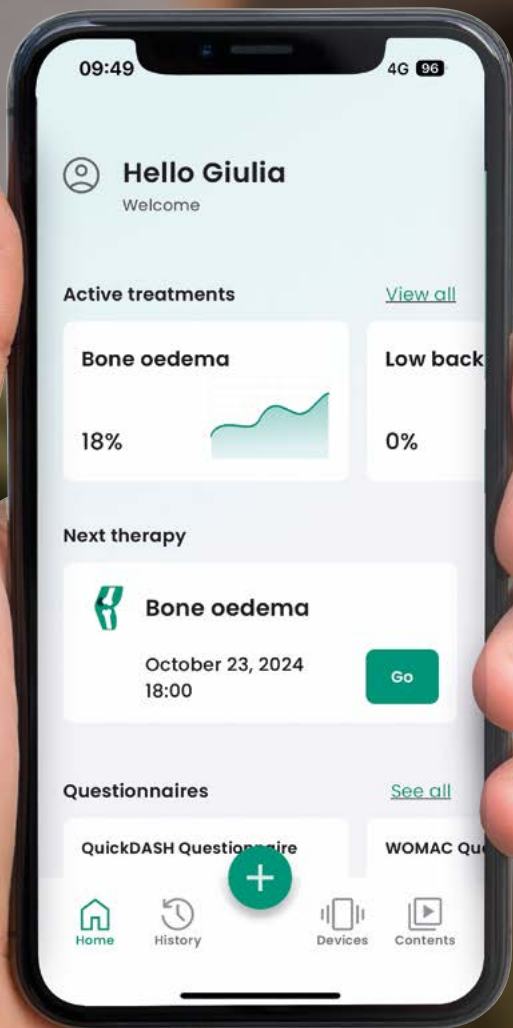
09:49

4G 96

Hello Giulia

Welcome

Active treatments

View all

Bone oedema

18%

Low back

0%

Next therapy

Bone oedema

October 23, 2024
18:00

Go

Questionnaires

See all

QuickDASH Questionnaire

WOMAC Qu

+

Home

History

Devices

Contents